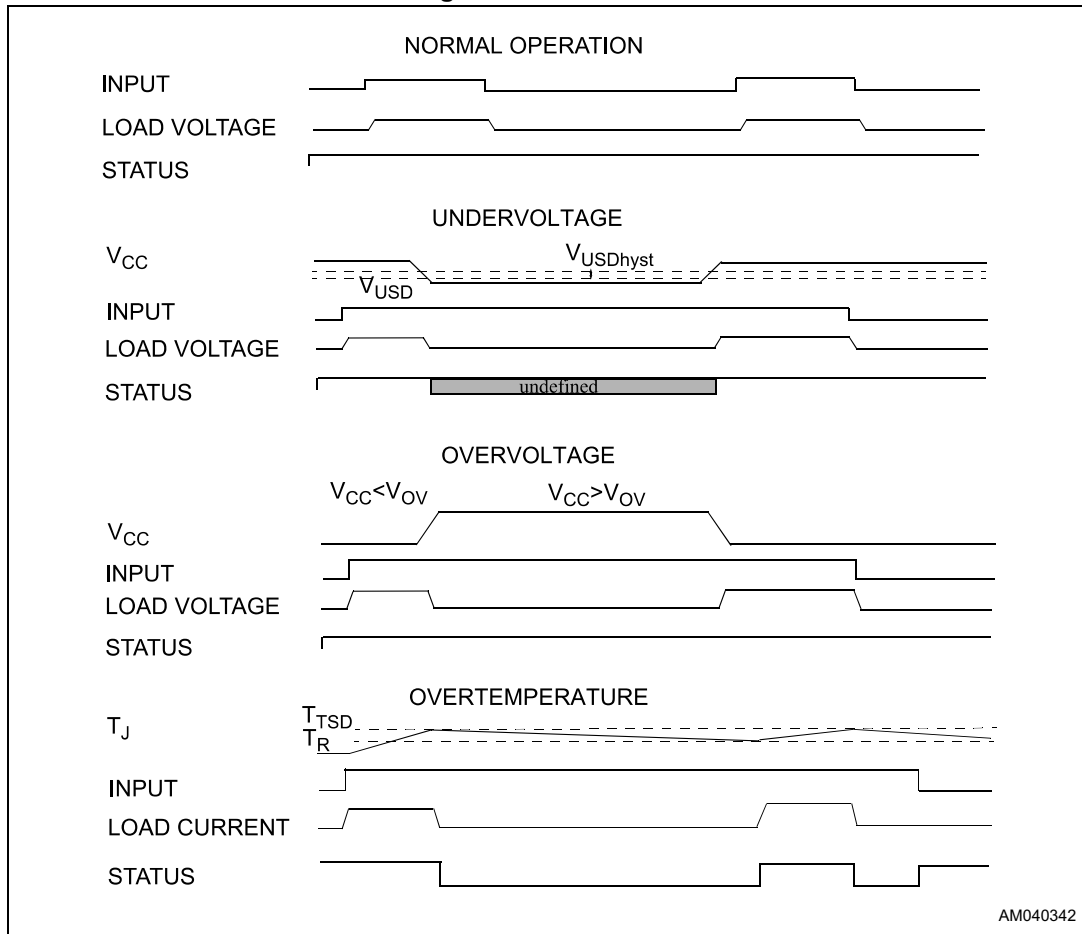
NORMAL OPERATION

INPUT

LOAD VOLTAGE

STATUS

UNDERVOLTAGE

$V_{CC}$

$V_{USDhyst}$

$V_{USD}$

INPUT

LOAD VOLTAGE

STATUS

undefined

OVERVOLTAGE

$V_{CC}<V_{OV}$

$V_{CC}>V_{OV}$

$V_{CC}$

INPUT

LOAD VOLTAGE

STATUS

OVERTEMPERATURE

$T_J$

$T_{TSD}$

$T_R$

INPUT

LOAD CURRENT

STATUS

AM040342